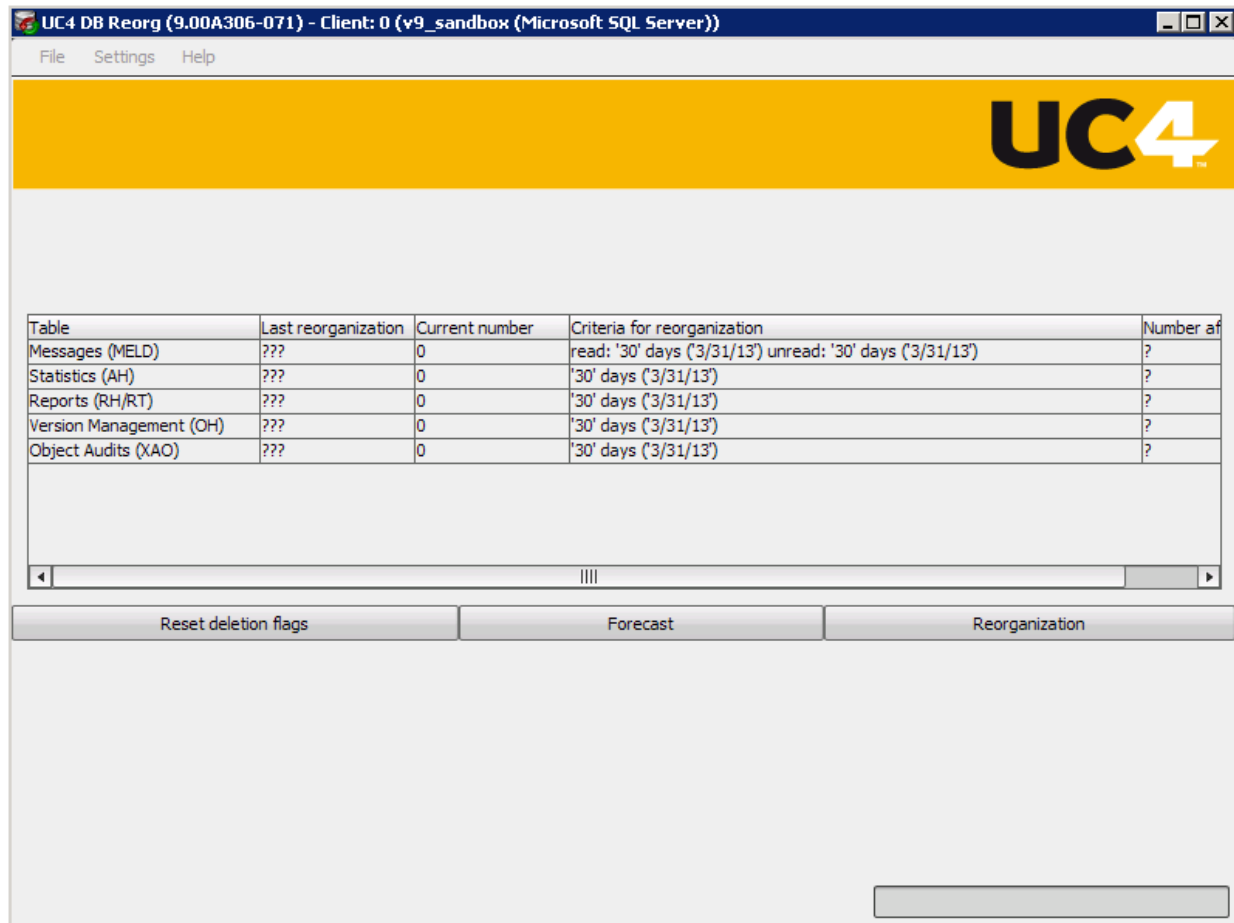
UC4 DB Reorg (9.00A306-071) - Client: 0 (v9_sandbox (Microsoft SQL Server))

File Settings Help

UC4

| Table | Last reorganization | Current number | Criteria for reorganization | Number af |
|---|---|---|---|---|
| Messages (MELD) | ??? | 0 | read: '30' days ('3/31/13') unread: '30' days ('3/31/13') | ? |
| Statistics (AH) | ??? | 0 | '30' days ('3/31/13') | ? |
| Reports (RH/RT) | ??? | 0 | '30' days ('3/31/13') | ? |
| Version Management (OH) | ??? | 0 | '30' days ('3/31/13') | ? |
| Object Audits (XAO) | ??? | 0 | '30' days ('3/31/13') | ? |

Reset deletion flags
Forecast
Reorganization